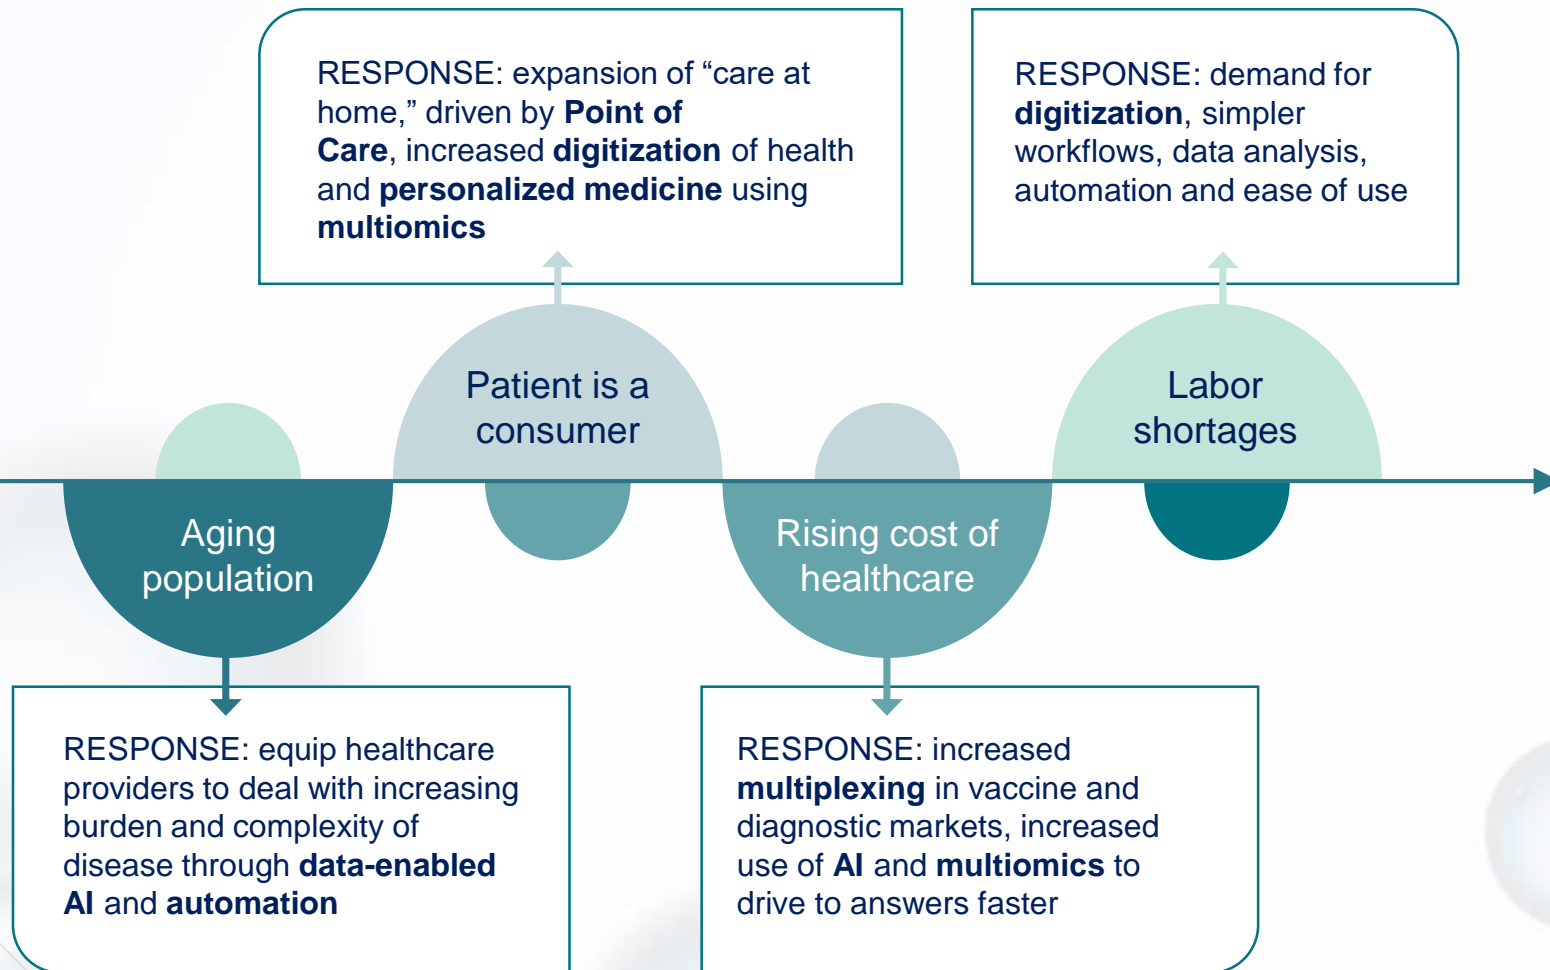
RESPONSE: expansion of “care at home,” driven by **Point of Care**, increased **digitization** of health and **personalized medicine** using **multiomics**

RESPONSE: demand for **digitization**, simpler workflows, data analysis, automation and ease of use

Patient is a consumer

Labor shortages

Aging population

Rising cost of healthcare

RESPONSE: equip healthcare providers to deal with increasing burden and complexity of disease through **data-enabled AI** and **automation**

RESPONSE: increased **multiplexing** in vaccine and diagnostic markets, increased use of **AI** and **multiomics** to drive to answers faster